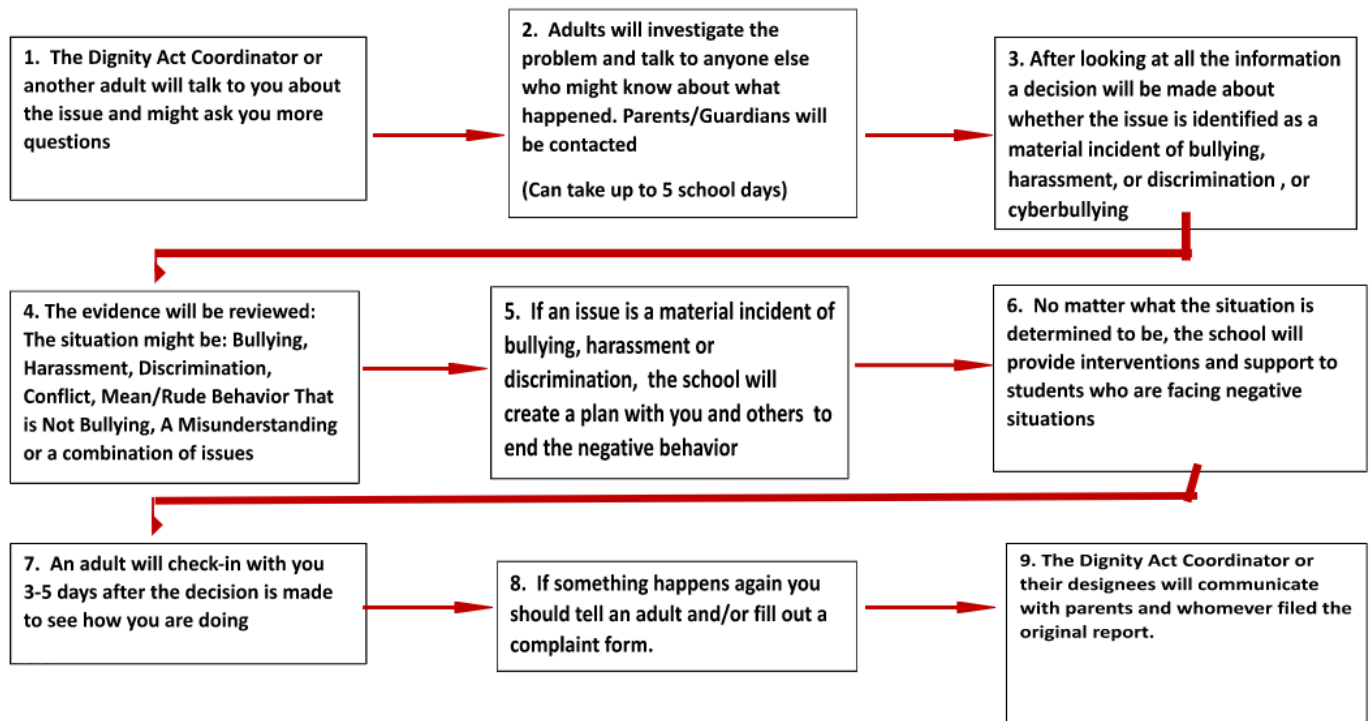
1. The Dignity Act Coordinator or another adult will talk to you about the issue and might ask you more questions

2. Adults will investigate the problem and talk to anyone else who might know about what happened. Parents/Guardians will be contacted

(Can take up to 5 school days)

3. After looking at all the information a decision will be made about whether the issue is identified as a material incident of bullying, harassment, or discrimination , or cyberbullying

4. The evidence will be reviewed: The situation might be: Bullying, Harassment, Discrimination, Conflict, Mean/Rude Behavior That is Not Bullying, A Misunderstanding or a combination of issues

5. If an issue is a material incident of bullying, harassment or discrimination, the school will create a plan with you and others to end the negative behavior

6. No matter what the situation is determined to be, the school will provide interventions and support to students who are facing negative situations

7. An adult will check-in with you 3-5 days after the decision is made to see how you are doing

8. If something happens again you should tell an adult and/or fill out a complaint form.

9. The Dignity Act Coordinator or their designees will communicate with parents and whomever filed the original report.